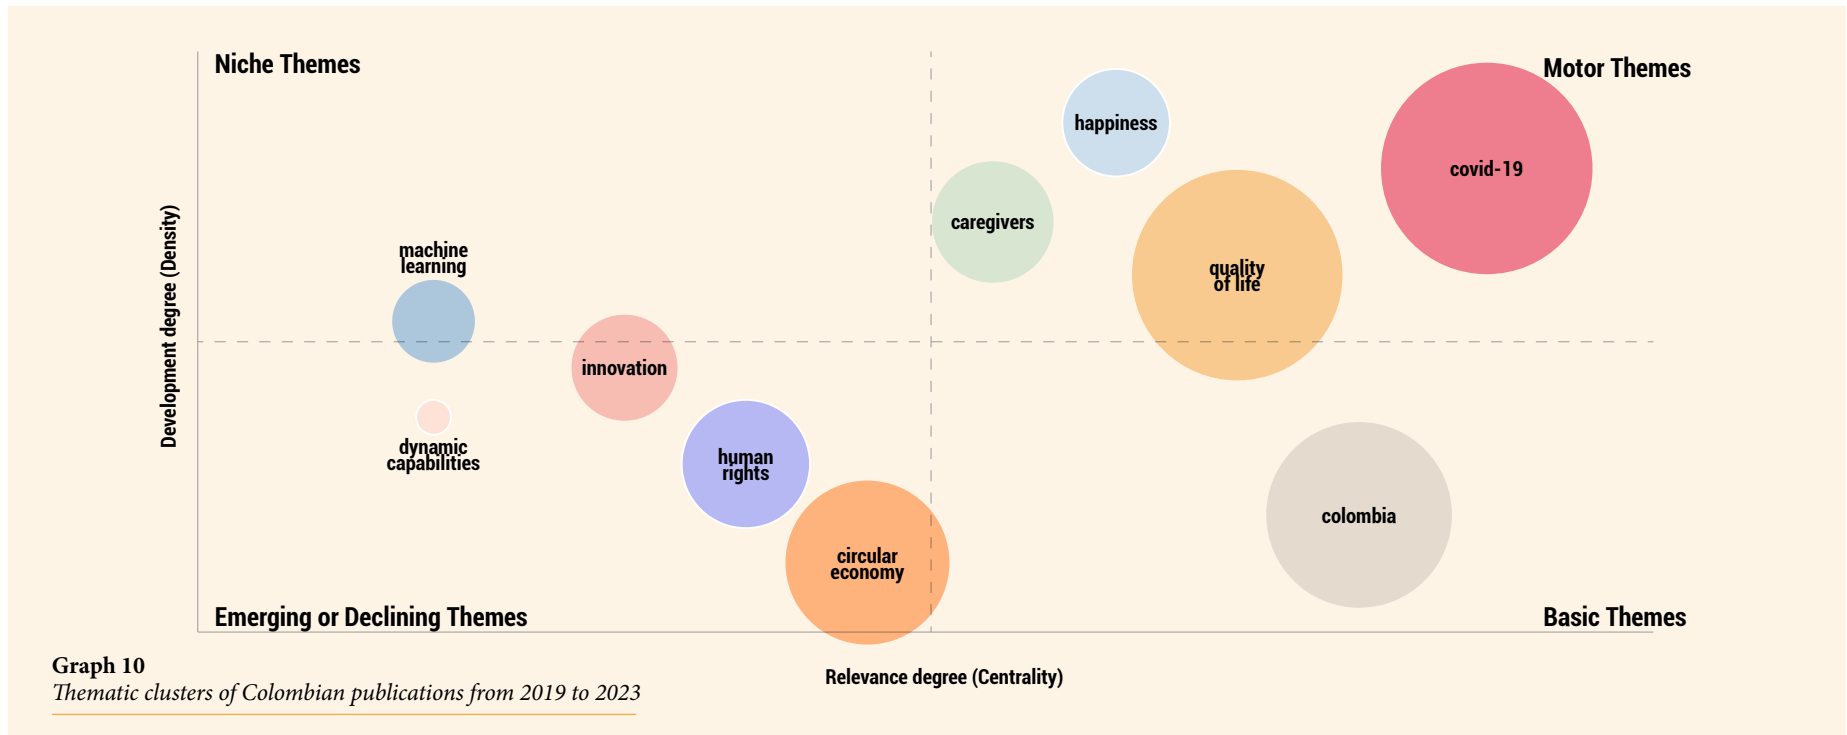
Niche Themes

Motor Themes

Development degree (Density)

happiness

covid-19

caregivers

machine learning

quality of life

innovation

dynamic capabilities

human rights

colombia

circular economy

Emerging or Declining Themes

Basic Themes

Relevance degree (Centrality)

Graph 10
Thematic clusters of Colombian publications from 2019 to 2023